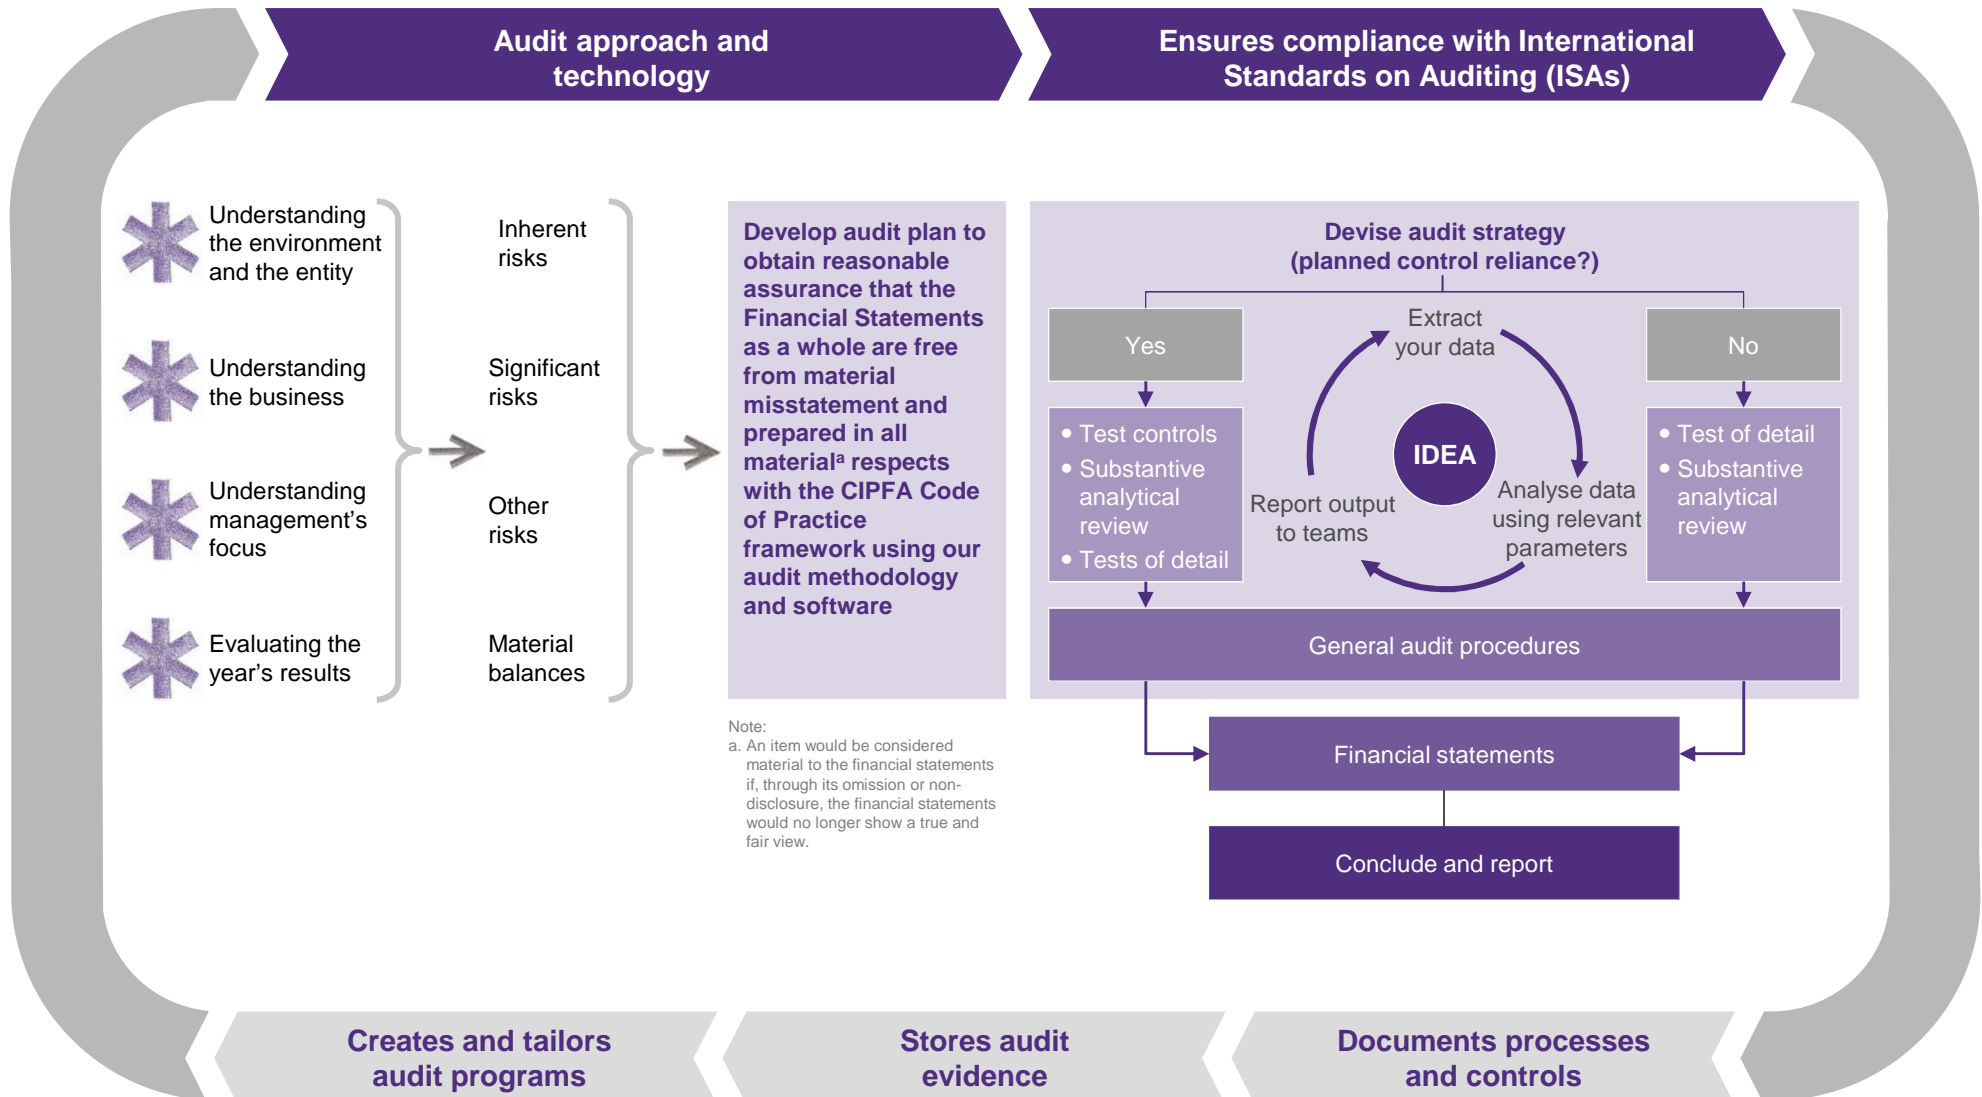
Audit approach and technology

Ensures compliance with International Standards on Auditing (ISAs)

Understanding the environment and the entity

Understanding the business

Understanding management's focus

Evaluating the year's results

Inherent risks

Significant risks

Other risks

Material balances

Develop audit plan to obtain reasonable assurance that the Financial Statements as a whole are free from material misstatement and prepared in all material$^a$ respects with the CIPFA Code of Practice framework using our audit methodology and software

Devise audit strategy (planned control reliance?)

Yes

No

Extract your data

IDEA

Report output to teams

Analyse data using relevant parameters

• Test controls
• Substantive analytical review
• Tests of detail

• Test of detail
• Substantive analytical review

General audit procedures

Financial statements

Conclude and report

Note:
a. An item would be considered material to the financial statements if, through its omission or non-disclosure, the financial statements would no longer show a true and fair view.

Creates and tailors audit programs

Stores audit evidence

Documents processes and controls